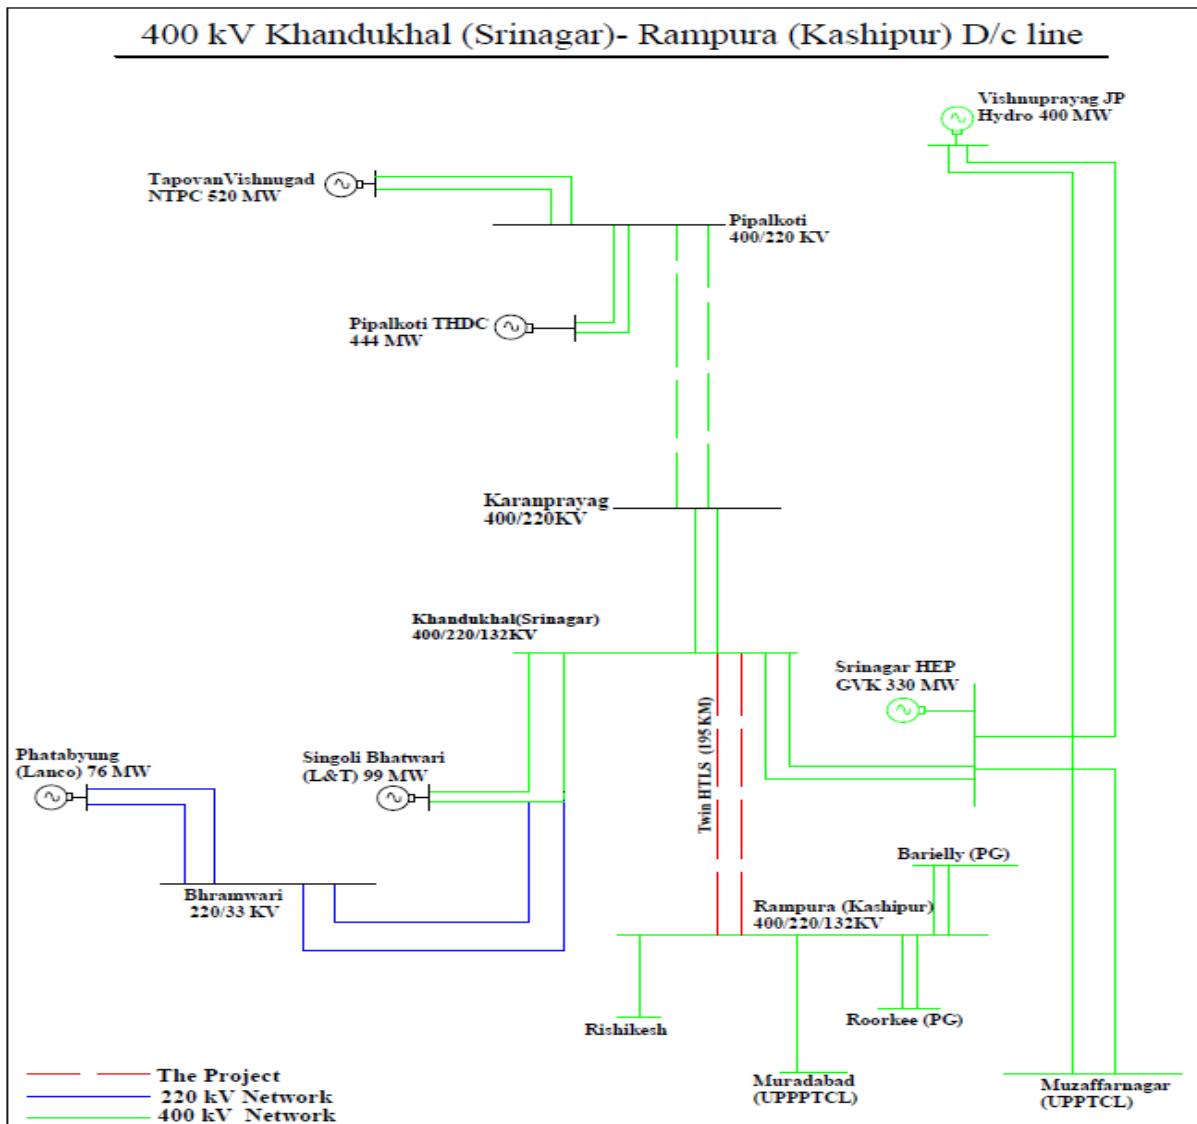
400 kV Khandukhal (Srinagar)- Rampura (Kashipur) D/c line

Vishnuprayag JP
Hydro 400 MW

TapovanVishnugad
NTPC 520 MW

Pipalkoti
400/220 KV

Pipalkoti THDC
444 MW

Karanprayag
400/220KV

Khandukhal(Srinagar)
400/220/132KV

Srinagar HEP
GVK 330 MW

Phatabyung
(Lanco) 76 MW

Singoli Bhatwari
(L&T) 99 MW

Twin HTLS (195 KM)

Barielly (PG)

Bhramwari
220/33 KV

Rampura (Kashipur)
400/220/132KV

Rishikesh

Roorkee (PG)

The Project
220 kV Network
400 kV Network

Muradabad
(UPPPTCL)

Muzaffarnagar
(UPPTCL)